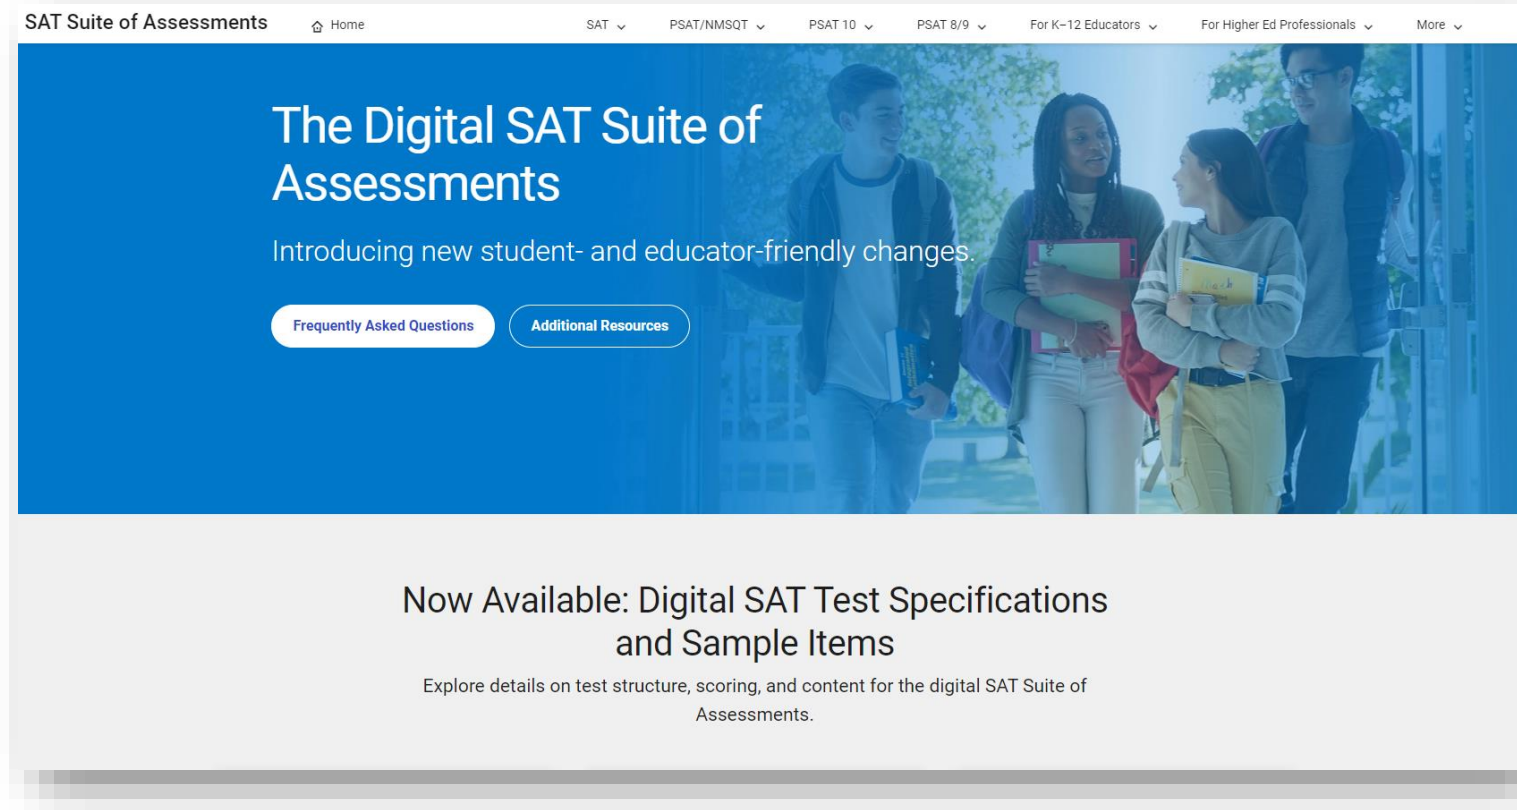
SAT Suite of Assessments Home SAT PSAT/NMSQT PSAT 10 PSAT 8/9 For K–12 Educators For Higher Ed Professionals More

The Digital SAT Suite of Assessments

Introducing new student- and educator-friendly changes.

Frequently Asked Questions

Additional Resources

Now Available: Digital SAT Test Specifications and Sample Items

Explore details on test structure, scoring, and content for the digital SAT Suite of Assessments.